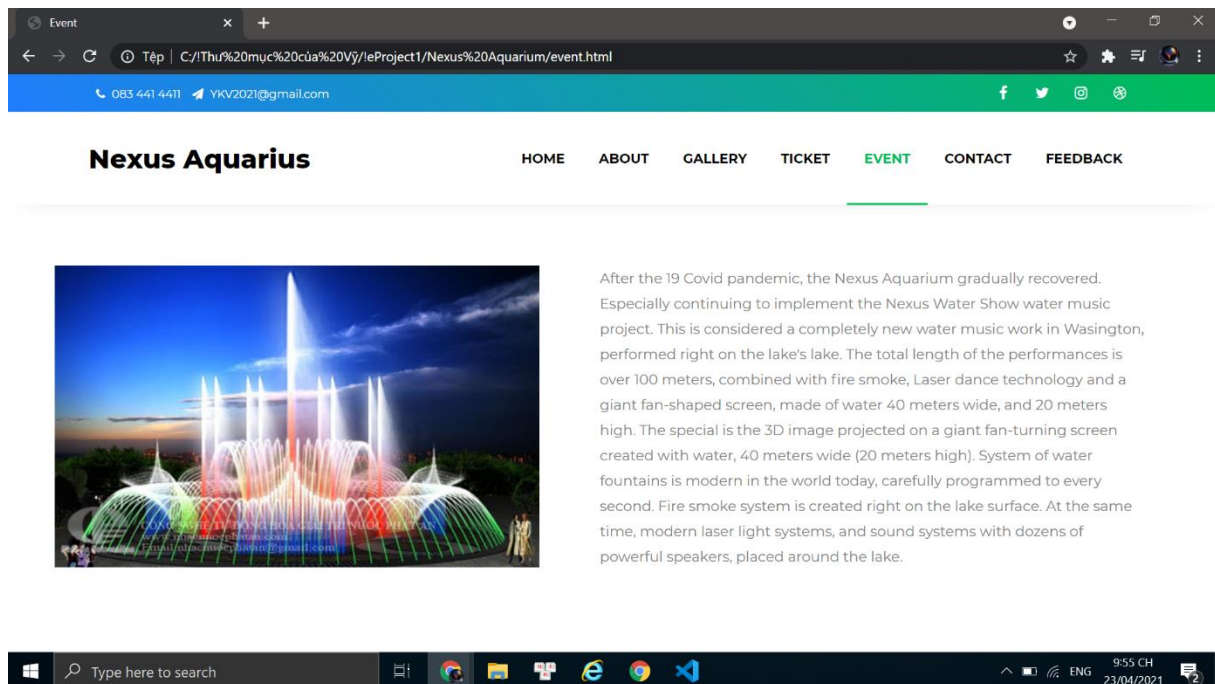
Event

Tệp | C:/!Thư%20mục%20của%20Vỹ/!eProject1/Nexus%20Aquarium/event.html

083 441 4411 YKV2021@gmail.com

Nexus Aquarius

HOME ABOUT GALLERY TICKET EVENT CONTACT FEEDBACK

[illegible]

After the 19 Covid pandemic, the Nexus Aquarium gradually recovered. Especially continuing to implement the Nexus Water Show water music project. This is considered a completely new water music work in Wasington, performed right on the lake's lake. The total length of the performances is over 100 meters, combined with fire smoke, Laser dance technology and a giant fan-shaped screen, made of water 40 meters wide, and 20 meters high. The special is the 3D image projected on a giant fan-turning screen created with water, 40 meters wide (20 meters high). System of water fountains is modern in the world today, carefully programmed to every second. Fire smoke system is created right on the lake surface. At the same time, modern laser light systems, and sound systems with dozens of powerful speakers, placed around the lake.

Type here to search

ENG 9:55 CH 23/04/2021